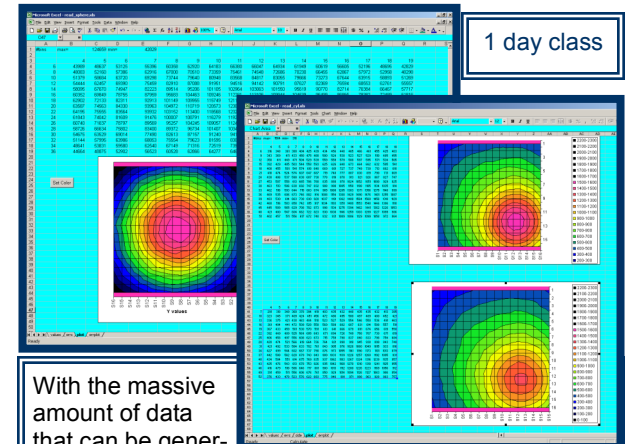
1 day class

Microsoft Excel - read_sphere.xls

File Edit View Insert Format Tools Data Window Help

Set Color

Y values

Ready

Microsoft Excel - read_cyl.xls

File Edit View Insert Format Tools Data Window Help

Chart Area

Set Color

With the massive amount of data that can be gener-